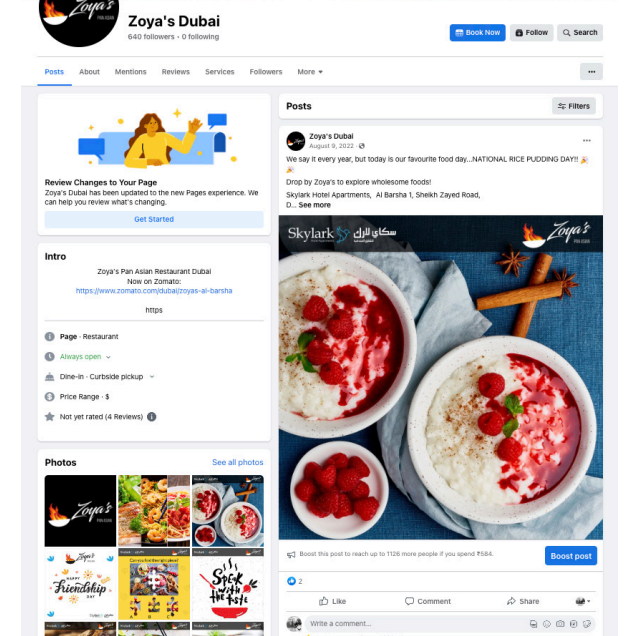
Zoya's Dubai
640 followers • 0 following

Book Now
Follow
Search

Posts
About
Mentions
Reviews
Services
Followers
More

Review Changes to Your Page
Zoya's Dubai has been updated to the new Pages experience. We can help you review what's changing.
Get Started

Intro
Zoya's Pan Asian Restaurant Dubai
Now on Zomato:
https://www.zomato.com/dubai/zoyas-al-barsha
https

Page · Restaurant
Always open
Dine-in · Curbside pickup
Price Range · $
Not yet rated (4 Reviews)

Photos
See all photos

Zoya's
Happy Friendship Day
Speak with the taste

Posts
Filters

Zoya's Dubai
August 9, 2022 ·
We say it every year, but today is our favourite food day...NATIONAL RICE PUDDING DAY!! 🎉🎉
Drop by Zoya's to explore wholesome foods!
Skylark Hotel Apartments, Al Barsha 1, Sheikh Zayed Road,
D... See more

Skylark سكاي لارك
Zoya's

Boost this post to reach up to 1126 more people if you spend ₹584.
Boost post
2
Like
Comment
Share
Write a comment...